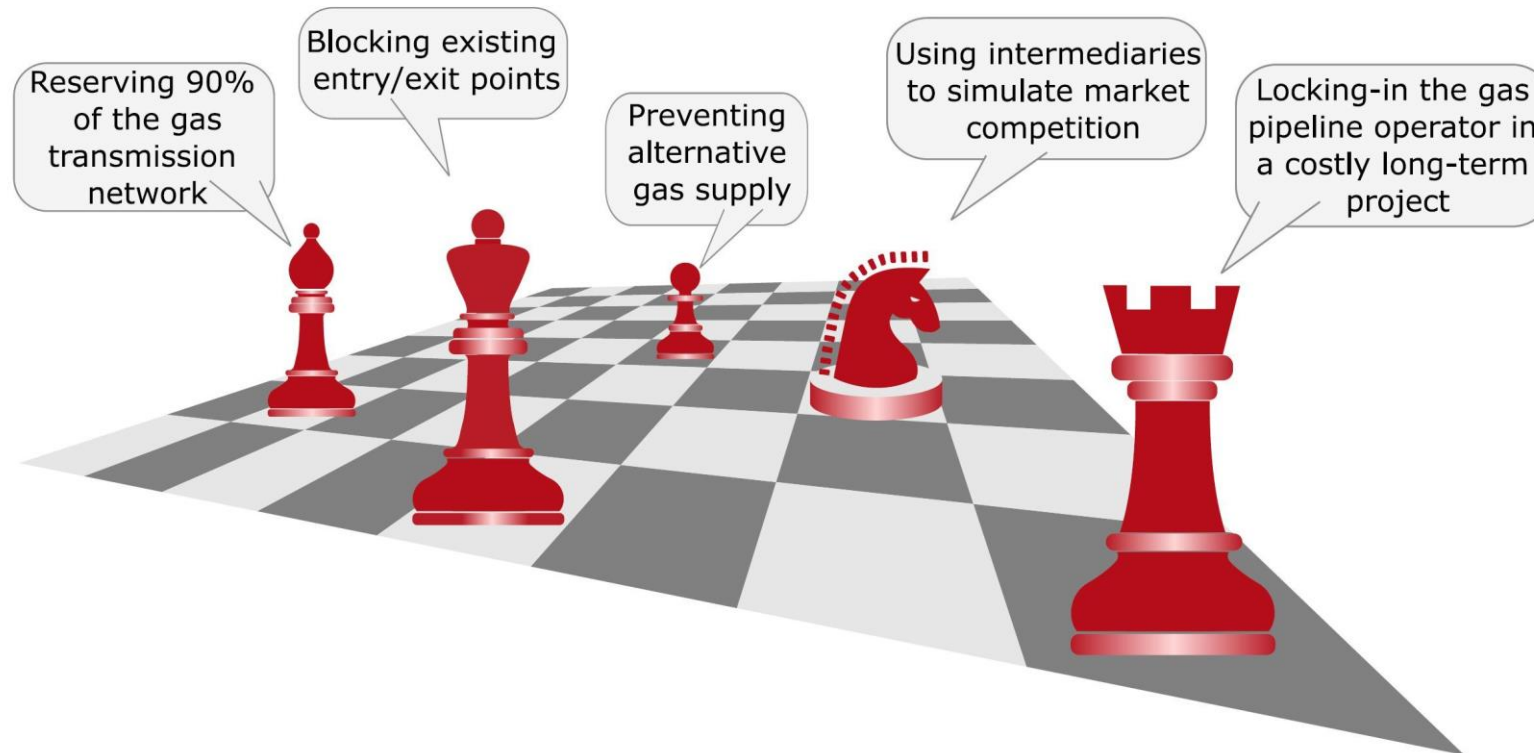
Reserving 90% of the gas transmission network

Blocking existing entry/exit points

Preventing alternative gas supply

Using intermediaries to simulate market competition

Locking-in the gas pipeline operator in a costly long-term project